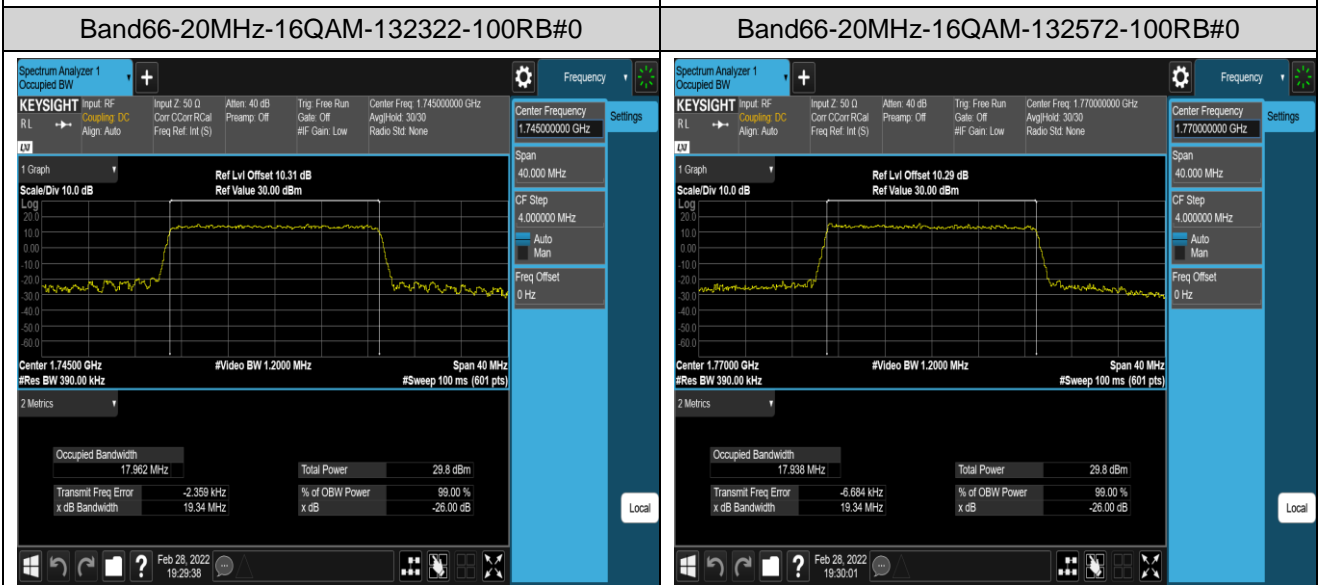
| Band66-20MHz-16QAM-132322-100RB#0 | Band66-20MHz-16QAM-132572-100RB#0 |
|---|---|

Spectrum Analyzer 1
Occupied BW
+
Frequency
KEYSIGHT Input: RF
Coupling: DC
Align: Auto
RL
Input Z: 50 Ω
Corr CCorr RCal
Freq Ref: Int (S)
Atten: 40 dB
Preamp: Off
Trig: Free Run
Gate: Off
#IF Gain: Low
Center Freq: 1.745000000 GHz
Avg|Hold: 30/30
Radio Std: None
Center Frequency
1.745000000 GHz
Settings
1 Graph
Scale/Div 10.0 dB
Log
Ref Lvl Offset 10.31 dB
Ref Value 30.00 dBm
20.0
10.0
0.00
-10.0
-20.0
-30.0
-40.0
-50.0
-60.0
-70.0
Span
40.000 MHz
CF Step
4.000000 MHz
Auto
Man
Freq Offset
0 Hz
Center 1.74500 GHz
#Res BW 390.00 kHz
#Video BW 1.2000 MHz
Span 40 MHz
#Sweep 100 ms (601 pts)
2 Metrics
Occupied Bandwidth
17.962 MHz
Total Power 29.8 dBm
Transmit Freq Error -2.359 kHz
% of OBW Power 99.00 %
x dB Bandwidth 19.34 MHz
x dB -26.00 dB
Local
Feb 28, 2022
19:29:38

Spectrum Analyzer 1
Occupied BW
+
Frequency
KEYSIGHT Input: RF
Coupling: DC
Align: Auto
RL
Input Z: 50 Ω
Corr CCorr RCal
Freq Ref: Int (S)
Atten: 40 dB
Preamp: Off
Trig: Free Run
Gate: Off
#IF Gain: Low
Center Freq: 1.770000000 GHz
Avg|Hold: 30/30
Radio Std: None
Center Frequency
1.770000000 GHz
Settings
1 Graph
Scale/Div 10.0 dB
Log
Ref Lvl Offset 10.29 dB
Ref Value 30.00 dBm
20.0
10.0
0.00
-10.0
-20.0
-30.0
-40.0
-50.0
-60.0
-70.0
Span
40.000 MHz
CF Step
4.000000 MHz
Auto
Man
Freq Offset
0 Hz
Center 1.77000 GHz
#Res BW 390.00 kHz
#Video BW 1.2000 MHz
Span 40 MHz
#Sweep 100 ms (601 pts)
2 Metrics
Occupied Bandwidth
17.938 MHz
Total Power 29.8 dBm
Transmit Freq Error -6.684 kHz
% of OBW Power 99.00 %
x dB Bandwidth 19.34 MHz
x dB -26.00 dB
Local
Feb 28, 2022
19:30:01